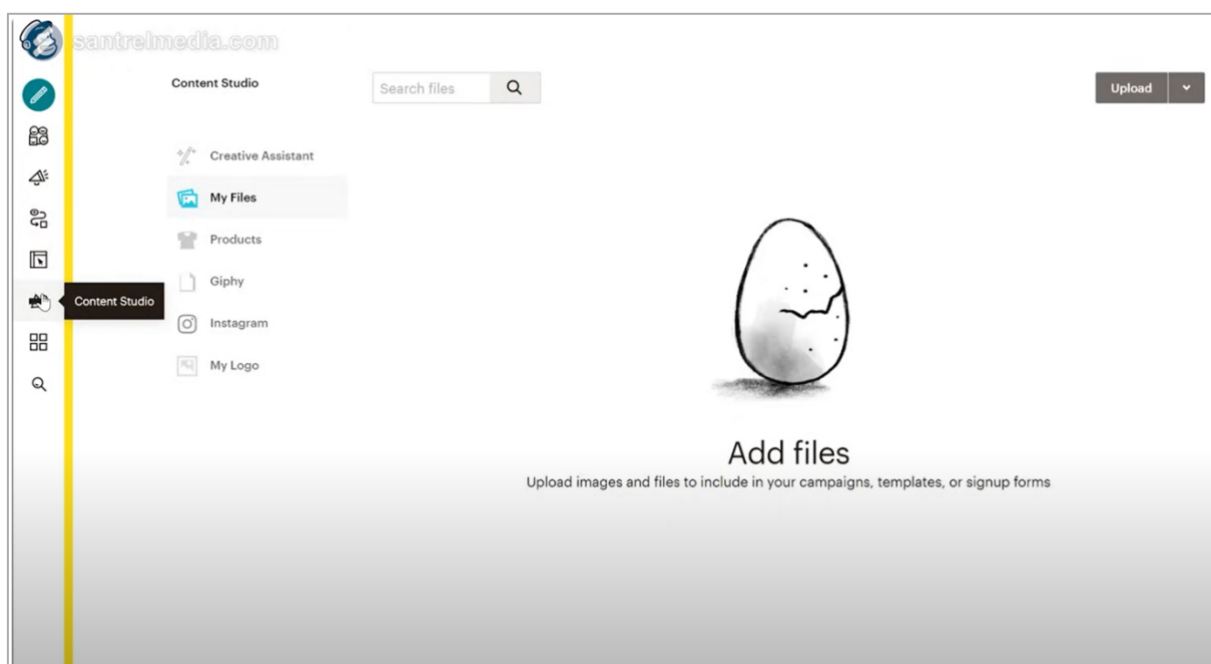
santrelmedia.com

Content Studio

Search files

Upload

Creative Assistant
My Files
Products
Giphy
Instagram
My Logo

Content Studio

Add files
Upload images and files to include in your campaigns, templates, or signup forms